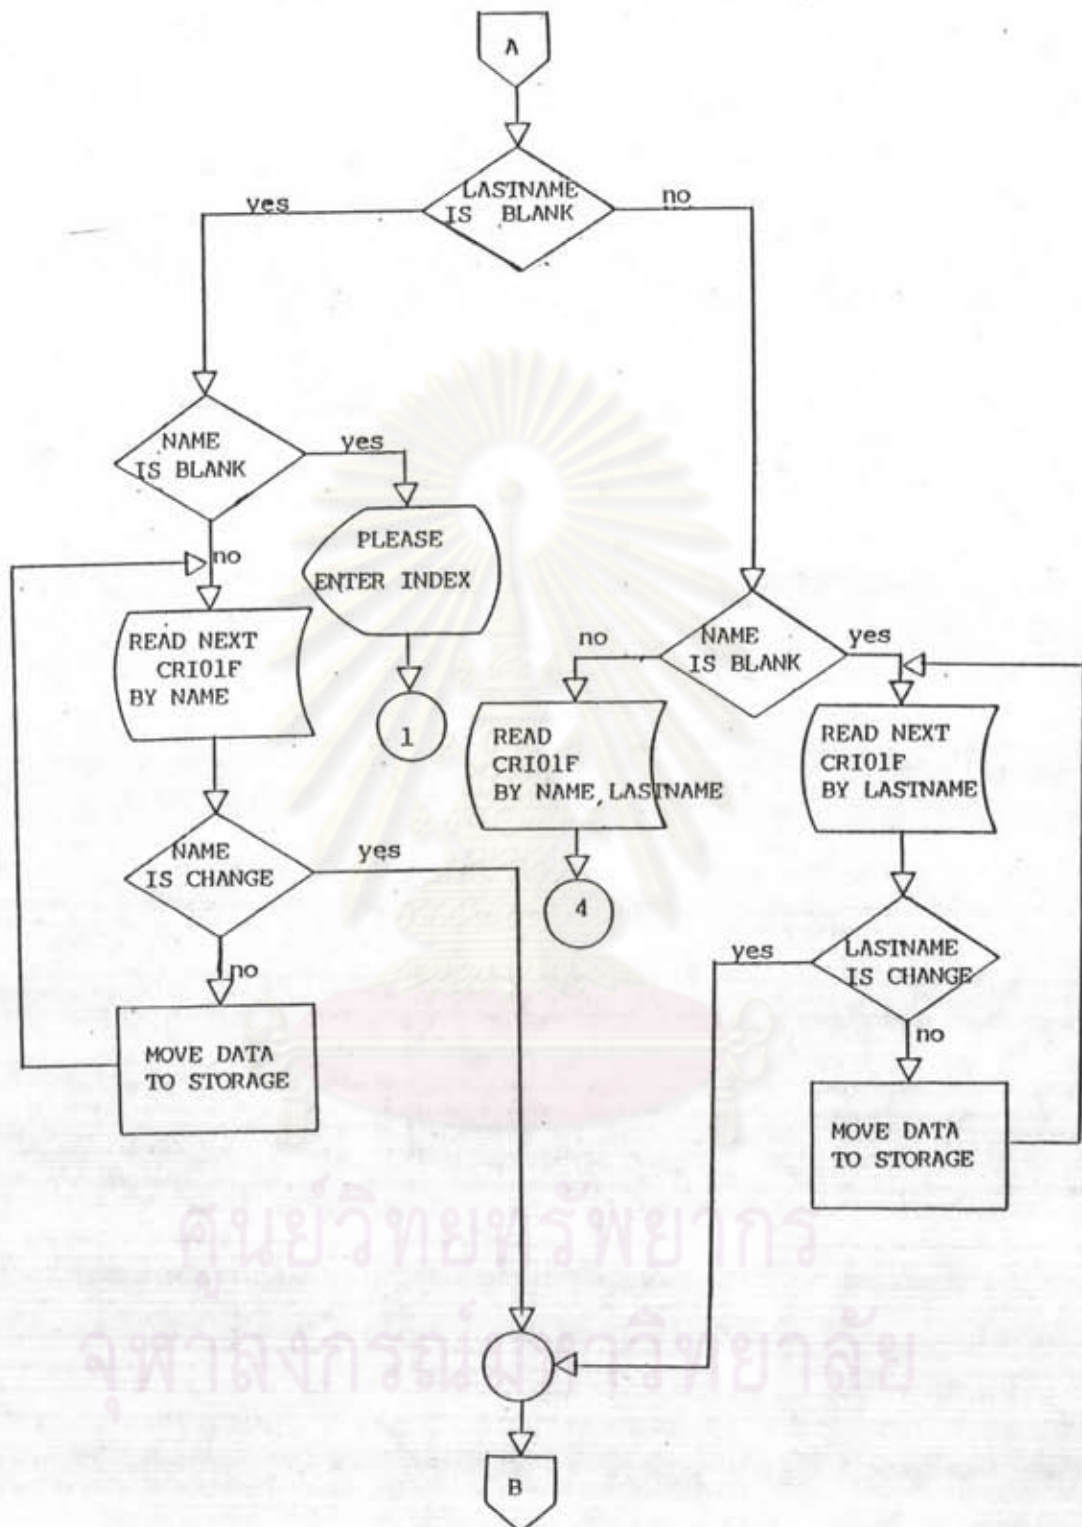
A

LASTNAME IS BLANK

yes

no

NAME IS BLANK

yes

PLEASE ENTER INDEX

1

no

READ NEXT CRI01F BY NAME

NAME IS CHANGE

yes

no

MOVE DATA TO STORAGE

NAME IS BLANK

no

yes

READ CRI01F BY NAME, LASTNAME

4

READ NEXT CRI01F BY LASTNAME

LASTNAME IS CHANGE

yes

no

MOVE DATA TO STORAGE

ศูนย์วิทยทรัพยากร
จุฬาลงกรณ์มหาวิทยาลัย

B